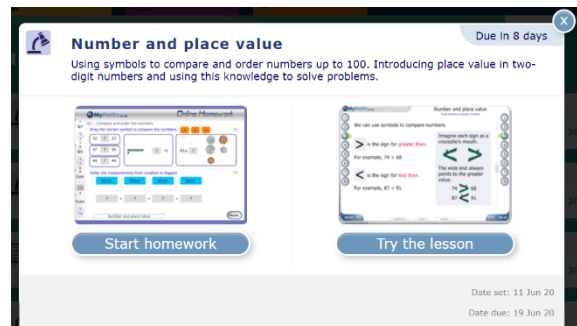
Due in 8 days

Number and place value

Using symbols to compare and order numbers up to 100. Introducing place value in two-digit numbers and using this knowledge to solve problems.

MyMaths Online Homework

Q1 – Compare and order the numbers.

Drag the correct symbol to compare the numbers.

Order the measurements from smallest to biggest.

Number and place value

MyMaths Number and place value

We can use symbols to compare and order numbers.

$>$ is the sign for greater than.

For example, 74 > 68.

$<$ is the sign for less than.

For example, 87 < 91.

Imagine each sign as a crocodile's mouth.

The wide end always points to the greater value.

74 $>$ 68

87 $<$ 91

Start homework

Try the lesson

Date set: 11 Jun 20

Date due: 19 Jun 20